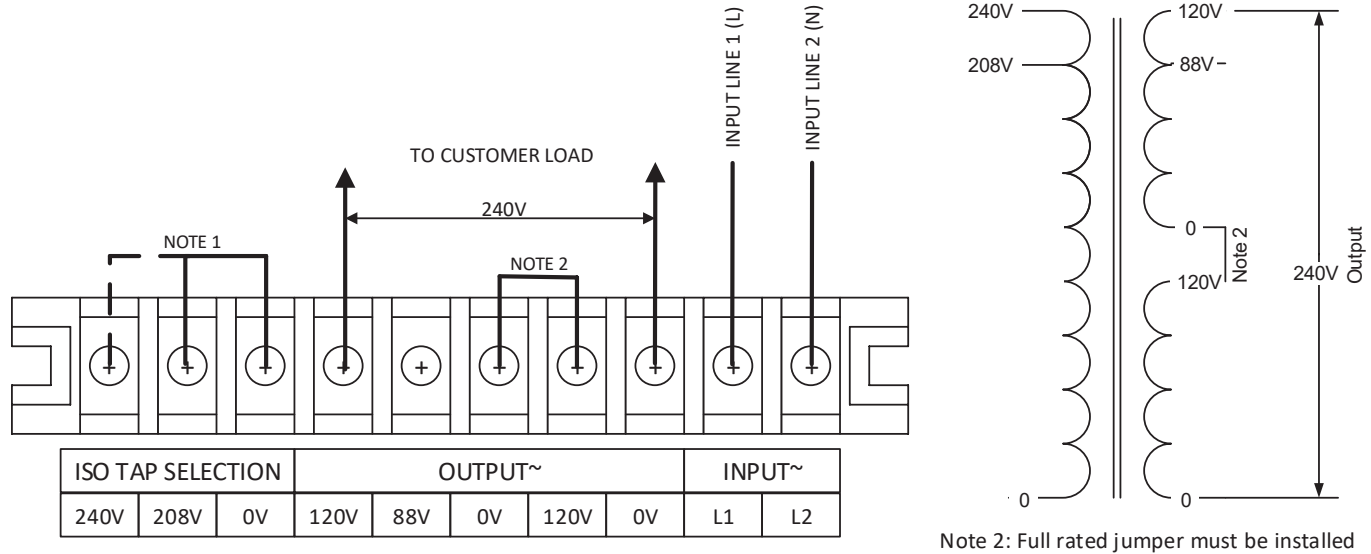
INPUT LINE 1 (L)
INPUT LINE 2 (N)

TO CUSTOMER LOAD

240V

NOTE 1

NOTE 2

| ISO TAP SELECTION | | | OUTPUT~ | | | | | INPUT~ | |
|---|---|---|---|---|---|---|---|---|---|
| 240V | 208V | 0V | 120V | 88V | 0V | 120V | 0V | L1 | L2 |

240V
208V
0
120V
88V
0
120V
0
Note 2
240V
Output

Note 2: Full rated jumper must be installed